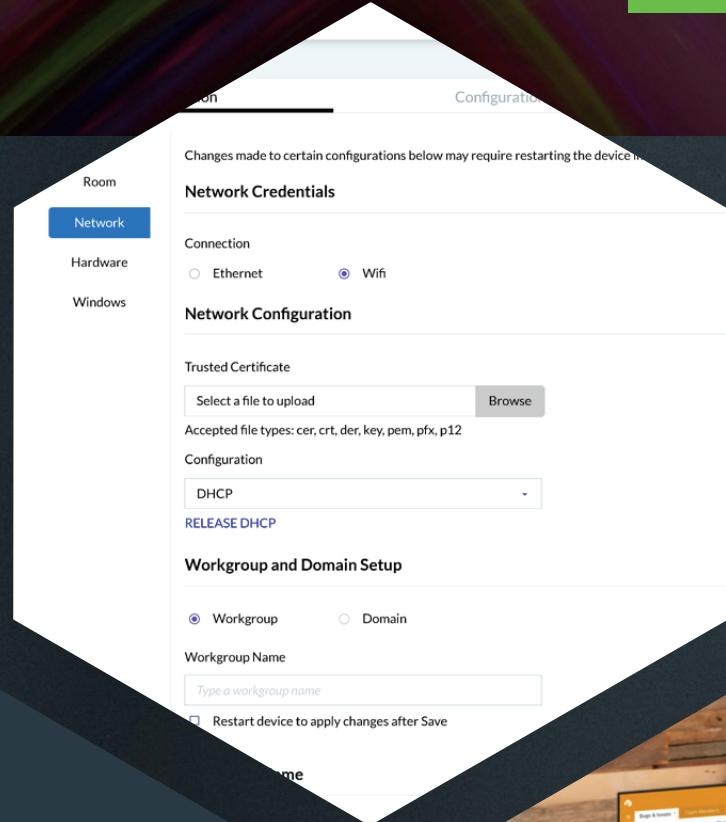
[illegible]ion

Configuratio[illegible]

Room

Network

Hardware

Windows

Changes made to certain configurations below may require restarting the device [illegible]

Network Credentials

Connection

Ethernet

Wifi

Network Configuration

Trusted Certificate

Select a file to upload

Browse

Accepted file types: cer, crt, der, key, pem, pfx, p12

Configuration

DHCP

RELEASE DHCP

Workgroup and Domain Setup

Workgroup

Domain

Workgroup Name

Type a workgroup name

Restart device to apply changes after Save

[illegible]me